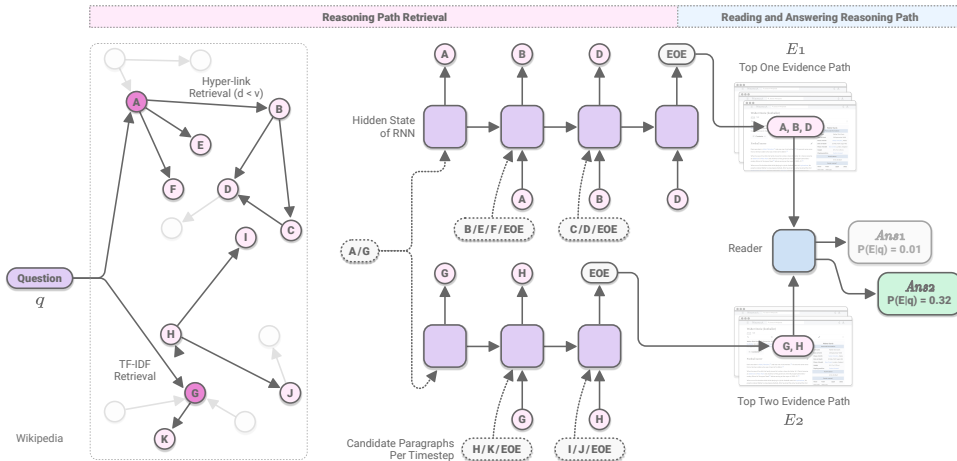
Reasoning Path Retrieval

Reading and Answering Reasoning Path

Hyper-link Retrieval (d < v)

A

B

E

F

D

C

I

H

G

J

K

TF-IDF Retrieval

Question

$q$

Wikipedia

Hidden State of RNN

A

B

D

EOE

A

B

D

B/E/F/EOE

C/D/EOE

A/G

G

H

EOE

G

H

H/K/EOE

I/J/EOE

Candidate Paragraphs Per Timestep

$E_1$

Top One Evidence Path

A, B, D

Reader

$Ans_1$
P(E|q) = 0.01

$Ans_2$
P(E|q) = 0.32

G, H

Top Two Evidence Path

$E_2$